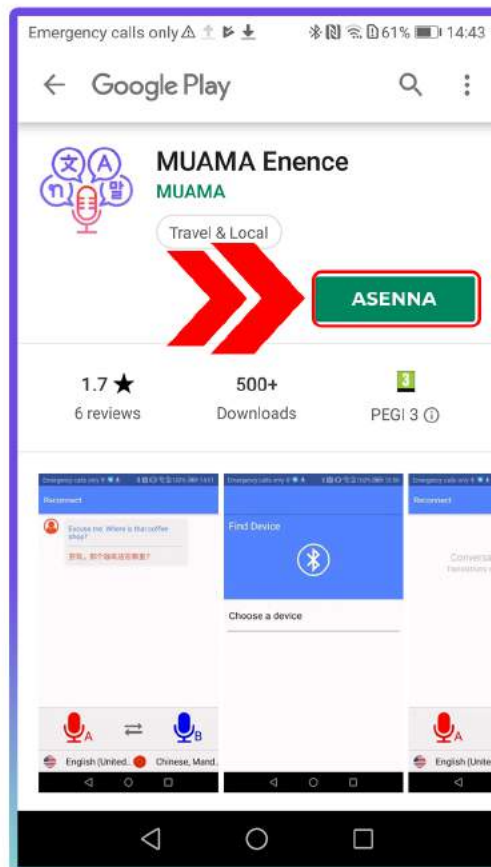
Emergency calls only 61% 14:43

Google Play

文 A
n 말

MUAMA Enence
MUAMA

Travel & Local

ASENNA

1.7 ★
6 reviews

500+
Downloads

3
PEGI 3 ⓘ

Emergency calls only

Reconnect

Excuse me. Where is that coffee shop?

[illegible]

A ⇄ B

English (United... Chinese, Mand...

Emergency calls only

Find Device

Choose a device

Emergency calls only

Reconnect

Conversa

A

English (Unite